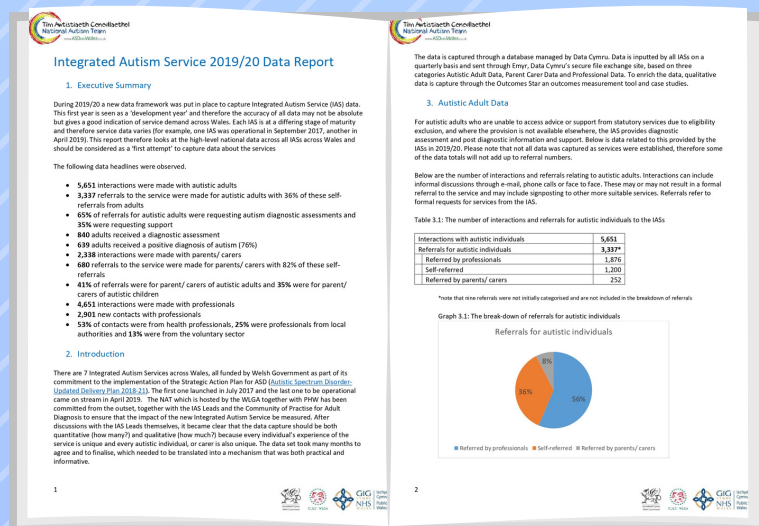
Tîm Awtistiaeth Cenedlaethol
National Autism Team
www.ASDinfoWales.co.uk

Integrated Autism Service 2019/20 Data Report

1. Executive Summary

During 2019/20 a new data framework was put in place to capture Integrated Autism Service (IAS) data. This first year is seen as a 'development year' and therefore the accuracy of all data may not be absolute but gives a good indication of service demand across Wales. Each IAS is at a differing stage of maturity and therefore service data varies (for example, one IAS was operational in September 2017, another in April 2019). This report therefore looks at the high-level national data across all IASs across Wales and should be considered as a 'first attempt' to capture data about the services

The following data headlines were observed.

• 5,651 interactions were made with autistic adults
• 3,337 referrals to the service were made for autistic adults with 36% of these self-referrals from adults
• 65% of referrals for autistic adults were requesting autism diagnostic assessments and 35% were requesting support
• 840 adults received a diagnostic assessment
• 639 adults received a positive diagnosis of autism (76%)
• 2,338 interactions were made with parents/ carers
• 680 referrals to the service were made for parents/ carers with 82% of these self-referrals
• 41% of referrals were for parent/ carers of autistic adults and 35% were for parent/ carers of autistic children
• 4,651 interactions were made with professionals
• 2,901 new contacts with professionals
• 53% of contacts were from health professionals, 25% were professionals from local authorities and 13% were from the voluntary sector

2. Introduction

There are 7 Integrated Autism Services across Wales, all funded by Welsh Government as part of its commitment to the implementation of the Strategic Action Plan for ASD (Autistic Spectrum Disorder-Updated Delivery Plan 2018-21). The first one launched in July 2017 and the last one to be operational came on stream in April 2019. The NAT which is hosted by the WLGA together with PHW has been committed from the outset, together with the IAS Leads and the Community of Practise for Adult Diagnosis to ensure that the impact of the new Integrated Autism Service be measured. After discussions with the IAS Leads themselves, it became clear that the data capture should be both quantitative (how many?) and qualitative (how much?) because every individual's experience of the service is unique and every autistic individual, or carer is also unique. The data set took many months to agree and to finalise, which needed to be translated into a mechanism that was both practical and informative.

1

Tîm Awtistiaeth Cenedlaethol
National Autism Team
www.ASDinfoWales.co.uk

The data is captured through a database managed by Data Cymru. Data is inputted by all IASs on a quarterly basis and sent through Emyr, Data Cymru's secure file exchange site, based on three categories Autistic Adult Data, Parent Carer Data and Professional Data. To enrich the data, qualitative data is capture through the Outcomes Star an outcomes measurement tool and case studies.

3. Autistic Adult Data

For autistic adults who are unable to access advice or support from statutory services due to eligibility exclusion, and where the provision is not available elsewhere, the IAS provides diagnostic assessment and post diagnostic information and support. Below is data related to this provided by the IASs in 2019/20. Please note that not all data was captured as services were established, therefore some of the data totals will not add up to referral numbers.

Below are the number of interactions and referrals relating to autistic adults. Interactions can include informal discussions through e-mail, phone calls or face to face. These may or may not result in a formal referral to the service and may include signposting to other more suitable services. Referrals refer to formal requests for services from the IAS.

Table 3.1: The number of interactions and referrals for autistic individuals to the IASs

| Interactions with autistic individuals | 5,651 |
|---|---|
| Referrals for autistic individuals | 3,337* |
| Referred by professionals | 1,876 |
| Self-referred | 1,200 |
| Referred by parents/ carers | 252 |

*note that nine referrals were not initially categorised and are not included in the breakdown of referrals

Graph 3.1: The break-down of referrals for autistic individuals

Referrals for autistic individuals

8%
36%
56%

Referred by professionals  Self-referred  Referred by parents/ carers

2